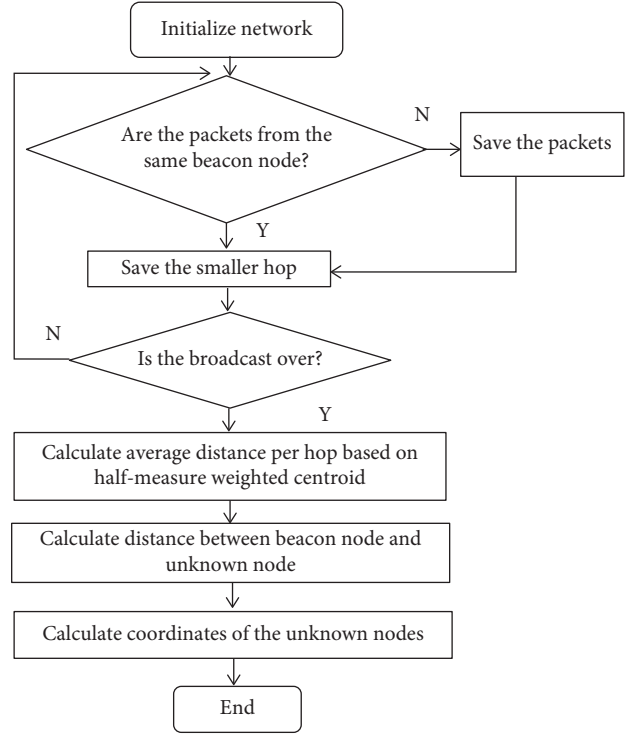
Initialize network

Are the packets from the same beacon node?

N

Save the packets

Y

Save the smaller hop

N

Is the broadcast over?

Y

Calculate average distance per hop based on half-measure weighted centroid

Calculate distance between beacon node and unknown node

Calculate coordinates of the unknown nodes

End